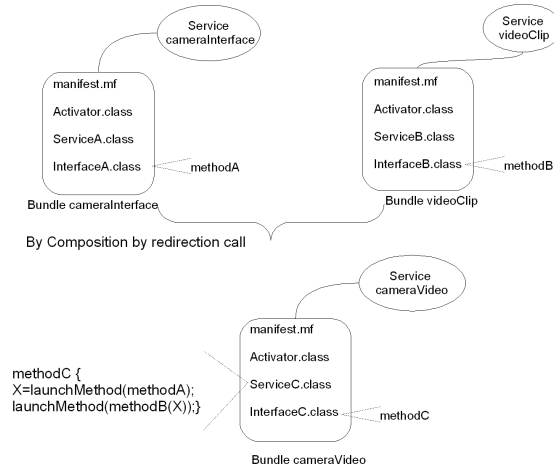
Service cameraInterface

manifest.mf

Activator.class

ServiceA.class

InterfaceA.class

methodA

Bundle cameraInterface

Service videoClip

manifest.mf

Activator.class

ServiceB.class

InterfaceB.class

methodB

Bundle videoClip

By Composition by redirection call

Service cameraVideo

manifest.mf

Activator.class

ServiceC.class

InterfaceC.class

methodC

methodC {
X=launchMethod(methodA);
launchMethod(methodB(X));}

Bundle cameraVideo